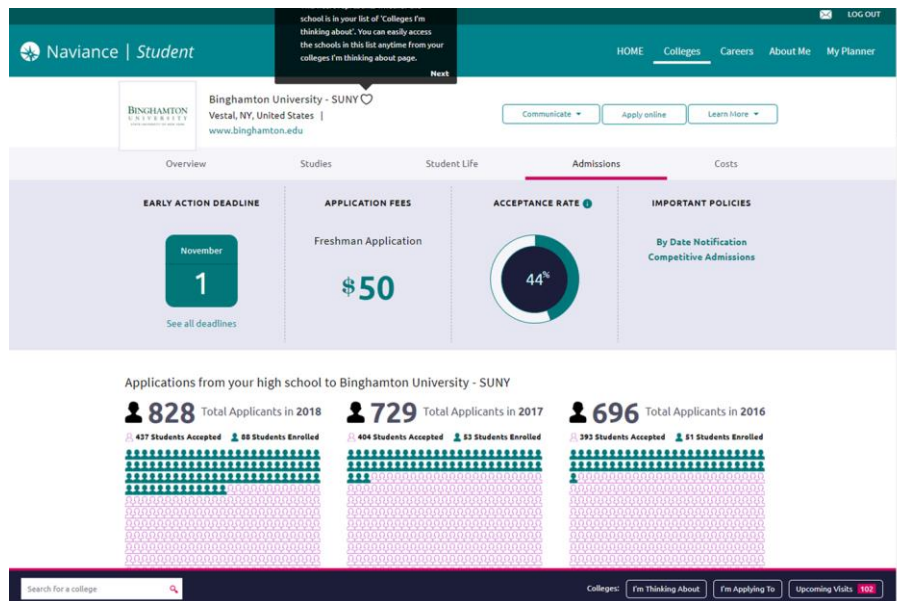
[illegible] school is in your list of 'Colleges I'm thinking about'. You can easily access the schools in this list anytime from your colleges I'm thinking about page.

Next

LOG OUT

Naviance | Student

HOME Colleges Careers About Me My Planner

BINGHAMTON UNIVERSITY

Binghamton University - SUNY
Vestal, NY, United States |
www.binghamton.edu

Communicate ▾ Apply online Learn More ▾

Overview Studies Student Life Admissions Costs

EARLY ACTION DEADLINE
November
1
See all deadlines

APPLICATION FEES
Freshman Application
$50

ACCEPTANCE RATE
44%

IMPORTANT POLICIES
By Date Notification
Competitive Admissions

Applications from your high school to Binghamton University - SUNY

828 Total Applicants in 2018
437 Students Accepted 88 Students Enrolled

729 Total Applicants in 2017
404 Students Accepted 53 Students Enrolled

696 Total Applicants in 2016
393 Students Accepted 51 Students Enrolled

Search for a college

Colleges: I'm Thinking About I'm Applying To Upcoming Visits 102